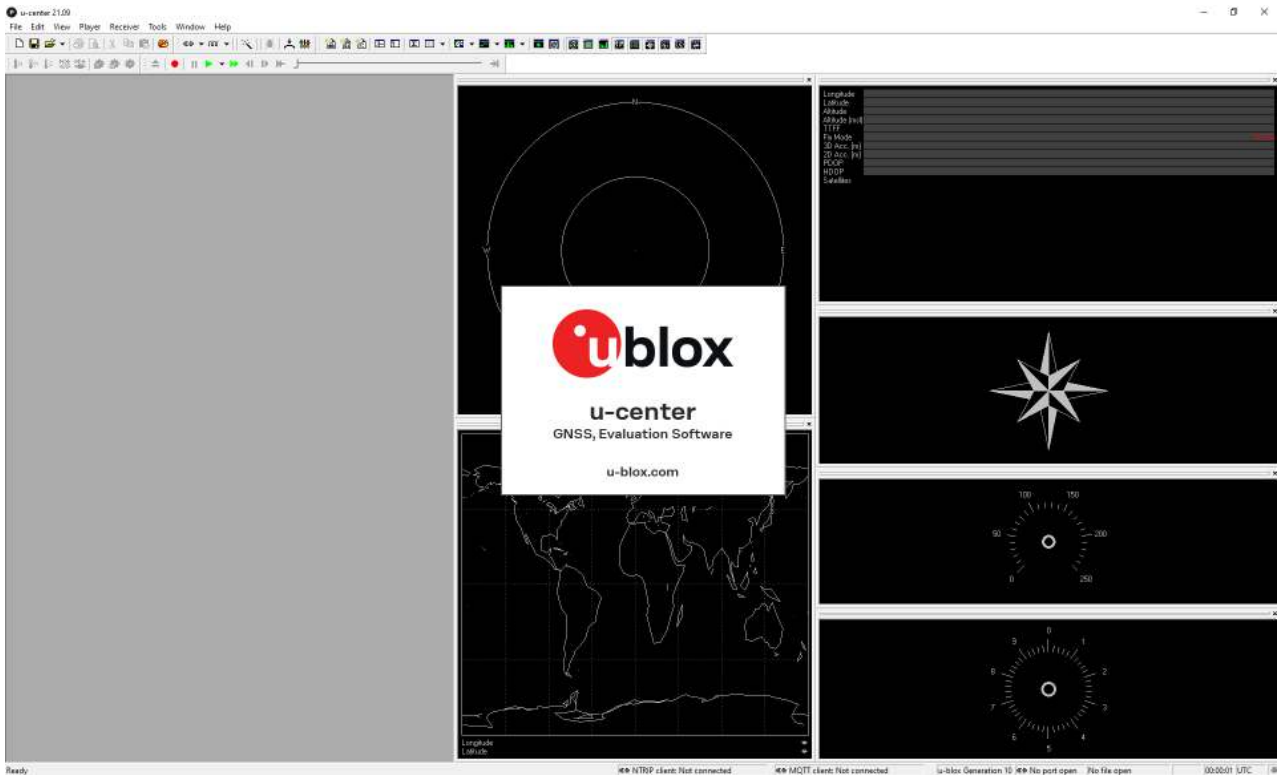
u-center 21.09

File Edit View Player Receiver Tools Window Help

N
W
E

Longitude
Latitude
Altitude
Altitude [msl]
TTFF
Fix Mode
3D Acc. [m]
2D Acc. [m]
PDOP
HDOP
Satellites

u blox

u-center
GNSS, Evaluation Software

u-blox.com

100 150
50 200
0 250

0
9 1
8 2
7 3
6 4
5

Longitude
Latitude

Ready
NTRIP client: Not connected
MQTT client: Not connected
u-blox Generation 10
No port open
No file open
00:00:01 UTC